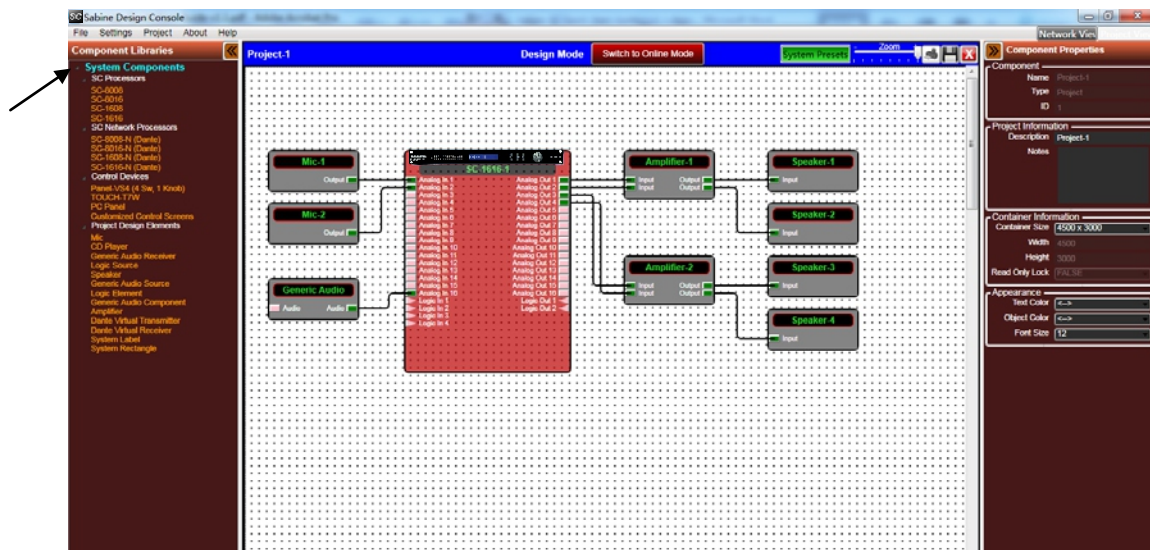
SC Sabine Design Console
File Settings Project About Help
Network View

Component Libraries
System Components
SC Processors
SC-6006
SC-6016
SC-1606
SC-1616
SC Network Processors
SC-6006-N (Dante)
SC-6016-N (Dante)
SC-1606-N (Dante)
SC-1616-N (Dante)
Control Devices
Panel-VS4 (4 Sw, 1 Knob)
TOUCH-T7W
PC Panel
Customized Control Screens
Project Design Elements
Mic
CD Player
Generic Audio Receiver
Logic Source
Speaker
Generic Audio Source
Logic Element
Generic Audio Component
Amplifier
Dante Virtual Transmitter
Dante Virtual Receiver
System Label
System Rectangle

Project-1
Design Mode
Switch to Online Mode
System Presets
Zoom

Mic-1
Output
Mic-2
Output
Generic Audio
Audio
Audio

SC-1616-1
Analog In 1
Analog In 2
Analog In 3
Analog In 4
Analog In 5
Analog In 6
Analog In 7
Analog In 8
Analog In 9
Analog In 10
Analog In 11
Analog In 12
Analog In 13
Analog In 14
Analog In 15
Analog In 16
Logic In 1
Logic In 2
Logic In 3
Logic In 4
Analog Out 1
Analog Out 2
Analog Out 3
Analog Out 4
Analog Out 5
Analog Out 6
Analog Out 7
Analog Out 8
Analog Out 9
Analog Out 10
Analog Out 11
Analog Out 12
Analog Out 13
Analog Out 14
Analog Out 15
Analog Out 16
Logic Out 1
Logic Out 2

Amplifier-1
Input
Input
Output
Output
Amplifier-2
Input
Input
Output
Output

Speaker-1
Input
Speaker-2
Input
Speaker-3
Input
Speaker-4
Input

Component Properties
Component
Name Project-1
Type Project
ID 1
Project Information
Description Project-1
Notes
Container Information
Container Size 4500 x 3000
Width 4500
Height 3000
Read Only Lock FALSE
Appearance
Text Color <-->
Object Color <-->
Font Size 12